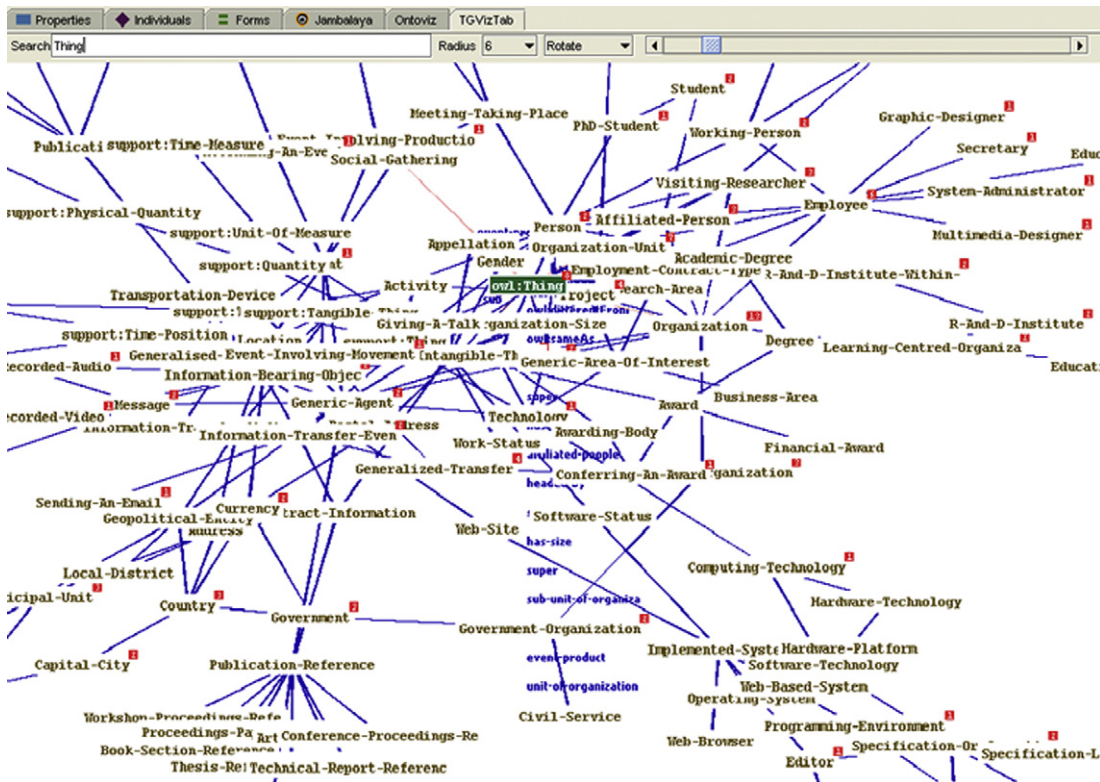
Properties | Individuals | Forms | Jambalaya | Ontoviz | TGVizTab

Search Thing | Radius 6 | Rotate

owl:Thing

Student
Meeting-Taking-Place
PhD-Student
Working-Person
Graphic-Designer
Secretary
Educ
Publicati
support:Time-Measure
Event-Involving-Productio
Social-Gathering
Visiting-Researcher
System-Administrator
Employee
support:Physical-Quantity
Affiliated-Person
Person
Multimedia-Designer
support:Unit-Of-Measure
Appellation
Organization-Unit
Academic-Degree
support:Quantity
Gender
Employment-Contract-Type
R-And-D-Institute-Within-
Activity
Transportation-Device
Project
Search-Area
support:Tangible-Thing
Location
Giving-A-Talk
Organization-Size
Organization
R-And-D-Institute
support:Time-Position
Degree
Learning-Centred-Organiza
Generalised-Event-Involving-Movement
Intangible-Th
Generic-Area-Of-Interest
Educat
ecorded-Audio
Information-Bearing-Objec
Business-Area
Message
Generic-Agent
ecorded-Video
Award
Information-Tr
Technology
Information-Transfer-Even
Postal-Address
Awarding-Body
Work-Status
Financial-Award
Generalized-Transfer
Conferring-An-Award
Organization
Sending-An-Email
Currency
Geopolitical-Entity
Contract-Information
Address
Web-Site
Software-Status
has-size
super
Computing-Technology
Local-District
icipal-Unit
sub-unit-of-organiza
Hardware-Technology
Country
Government
Government-Organization
Hardware-Platform
Implemented-System
Software-Technology
Capital-City
Publication-Reference
event-product
unit-of-organization
Web-Based-System
Operating-System
Workshop-Proceedings-Refe
Civil-Service
Programming-Environment
Proceedings-Pa
Art
Conference-Proceedings-Re
Web-Browser
Book-Section-Reference
Specification-Or
Specification-L
Thesis-Re
Technical-Report-Referenc
Editor
affiliated-people
headed-by
owned-by